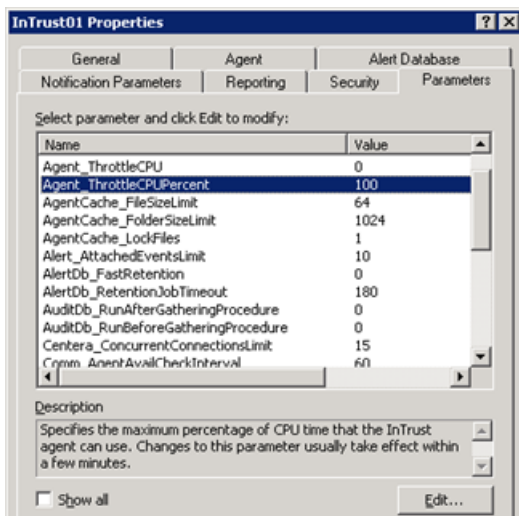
InTrust01 Properties

?
X

General
Agent
Alert Database
Notification Parameters
Reporting
Security
Parameters

Select parameter and click Edit to modify:

| Name | Value |
|---|---|
| Agent_ThrottleCPU | 0 |
| Agent_ThrottleCPUPercent | 100 |
| AgentCache_FileSizeLimit | 64 |
| AgentCache_FolderSizeLimit | 1024 |
| AgentCache_LockFiles | 1 |
| Alert_AttachedEventsLimit | 10 |
| AlertDb_FastRetention | 0 |
| AlertDb_RetentionJobTimeout | 180 |
| AuditDb_RunAfterGatheringProcedure | 0 |
| AuditDb_RunBeforeGatheringProcedure | 0 |
| Centera_ConcurrentConnectionsLimit | 15 |
| Comm_AgentAvailCheckInterval | 60 |

Description

Specifies the maximum percentage of CPU time that the InTrust agent can use. Changes to this parameter usually take effect within a few minutes.

Show all

Edit...